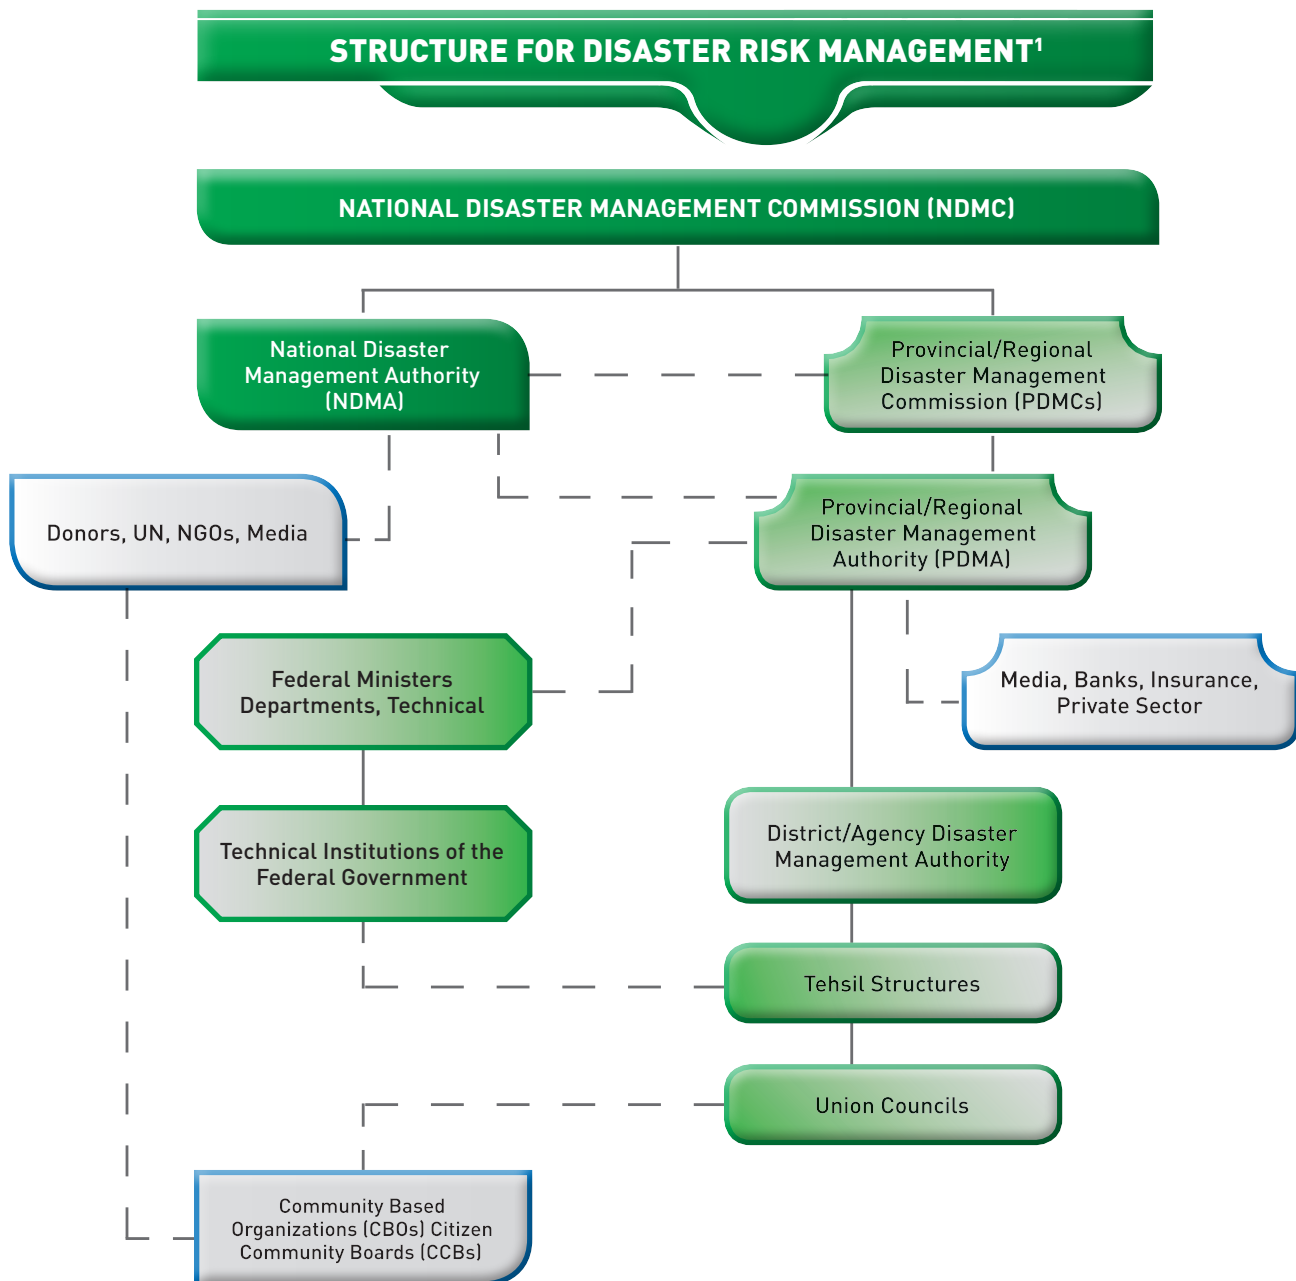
STRUCTURE FOR DISASTER RISK MANAGEMENT$^1$

NATIONAL DISASTER MANAGEMENT COMMISSION (NDMC)

National Disaster Management Authority (NDMA)

Provincial/Regional Disaster Management Commission (PDMCs)

Donors, UN, NGOs, Media

Provincial/Regional Disaster Management Authority (PDMA)

Federal Ministers Departments, Technical

Media, Banks, Insurance, Private Sector

Technical Institutions of the Federal Government

District/Agency Disaster Management Authority

Tehsil Structures

Union Councils

Community Based Organizations (CBOs) Citizen Community Boards (CCBs)